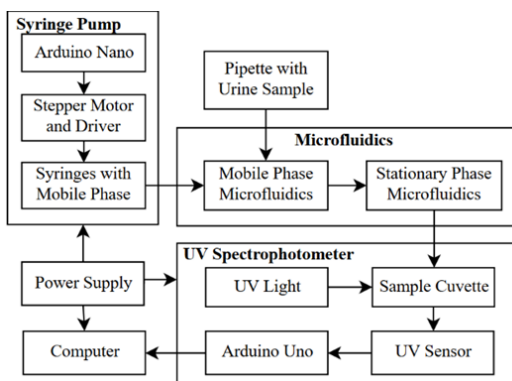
Syringe Pump

Arduino Nano

Stepper Motor and Driver

Syringes with Mobile Phase

Pipette with Urine Sample

Microfluidics

Mobile Phase Microfluidics

Stationary Phase Microfluidics

UV Spectrophotometer

Power Supply

UV Light

Sample Cuvette

Computer

Arduino Uno

UV Sensor